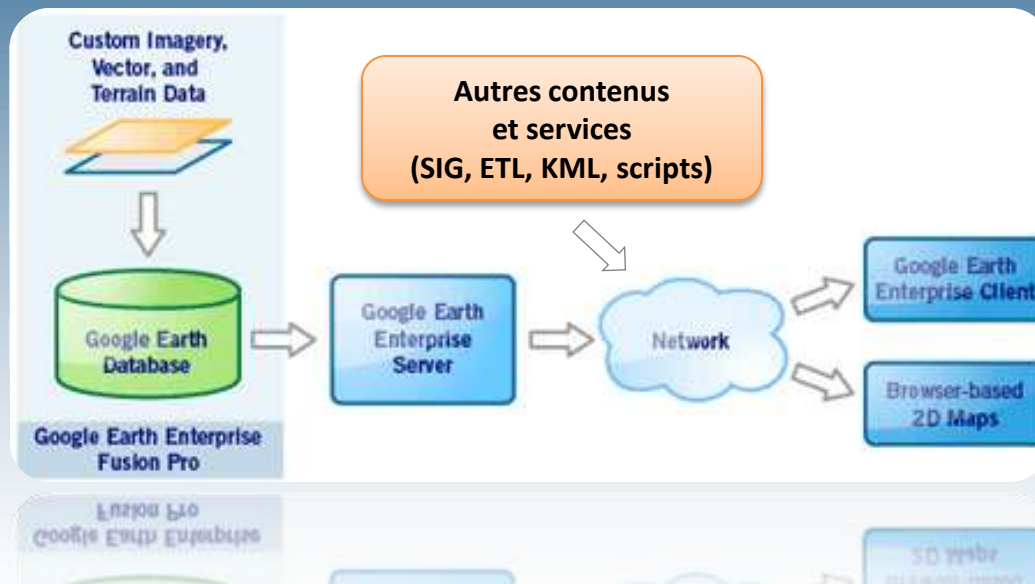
Custom Imagery, Vector, and Terrain Data

Autres contenus et services (SIG, ETL, KML, scripts)

Google Earth Database

Google Earth Enterprise Server

Network

Google Earth Enterprise Client

Browser-based 2D Maps

Google Earth Enterprise Fusion Pro